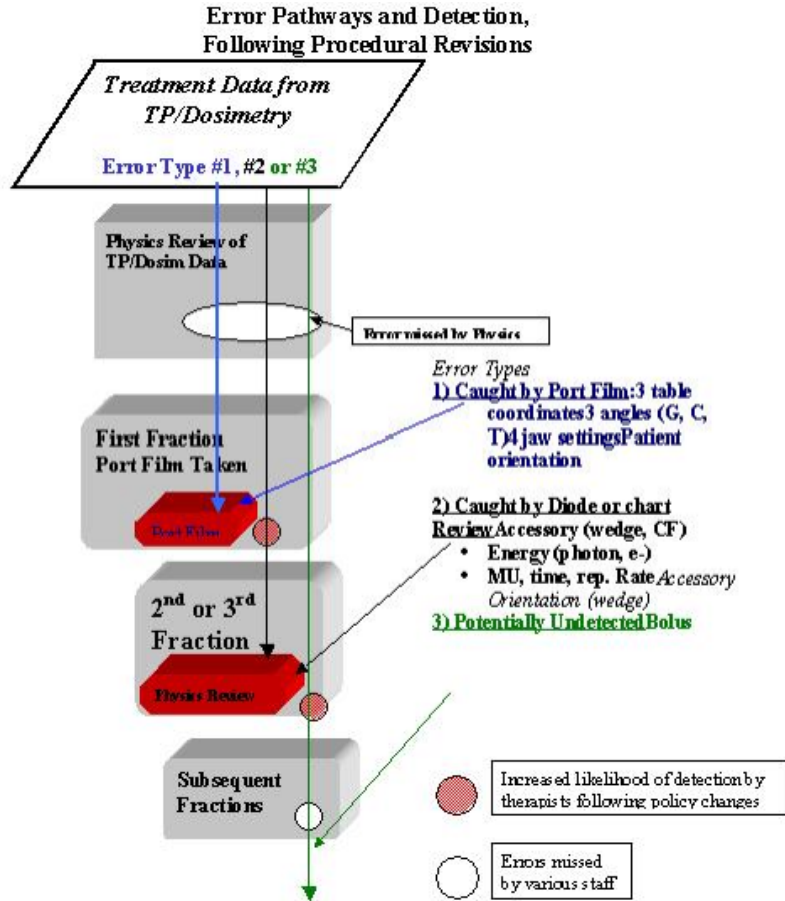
Error Pathways and Detection, Following Procedural Revisions

Treatment Data from TP/Dosimetry

Error Type #1, #2 or #3

Physics Review of TP/Dosim Data

Error missed by Physics

Error Types

1) Caught by Port Film:3 table coordinates3 angles (G, C, T)4 jaw settingsPatient orientation

First Fraction Port Film Taken

Port Film

2) Caught by Diode or chart ReviewAccessory (wedge, CF)

• Energy (photon, e-)
• MU, time, rep. Rate Accessory Orientation (wedge)

3) Potentially UndetectedBolus

2nd or 3rd Fraction

Physics Review

Subsequent Fractions

Increased likelihood of detection by therapists following policy changes

Errors missed by various staff